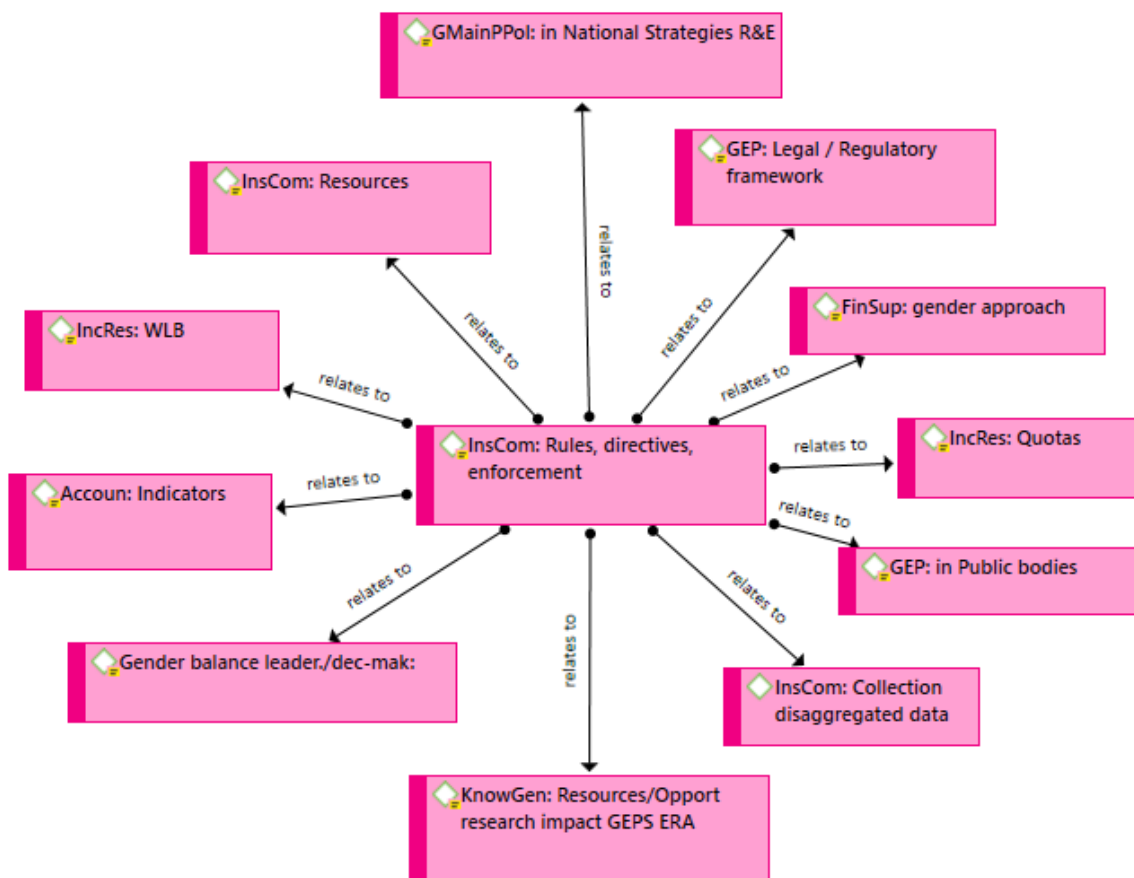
GMainPPol: in National Strategies R&E

InsCom: Resources

GEP: Legal / Regulatory framework

relates to

relates to

relates to

FinSup: gender approach

IncRes: WLB

relates to

relates to

InsCom: Rules, directives, enforcement

relates to

IncRes: Quotas

Accoun: Indicators

relates to

relates to

GEP: in Public bodies

relates to

relates to

relates to

Gender balance leader./dec-mak:

InsCom: Collection disaggregated data

KnowGen: Resources/Opport research impact GEPS ERA